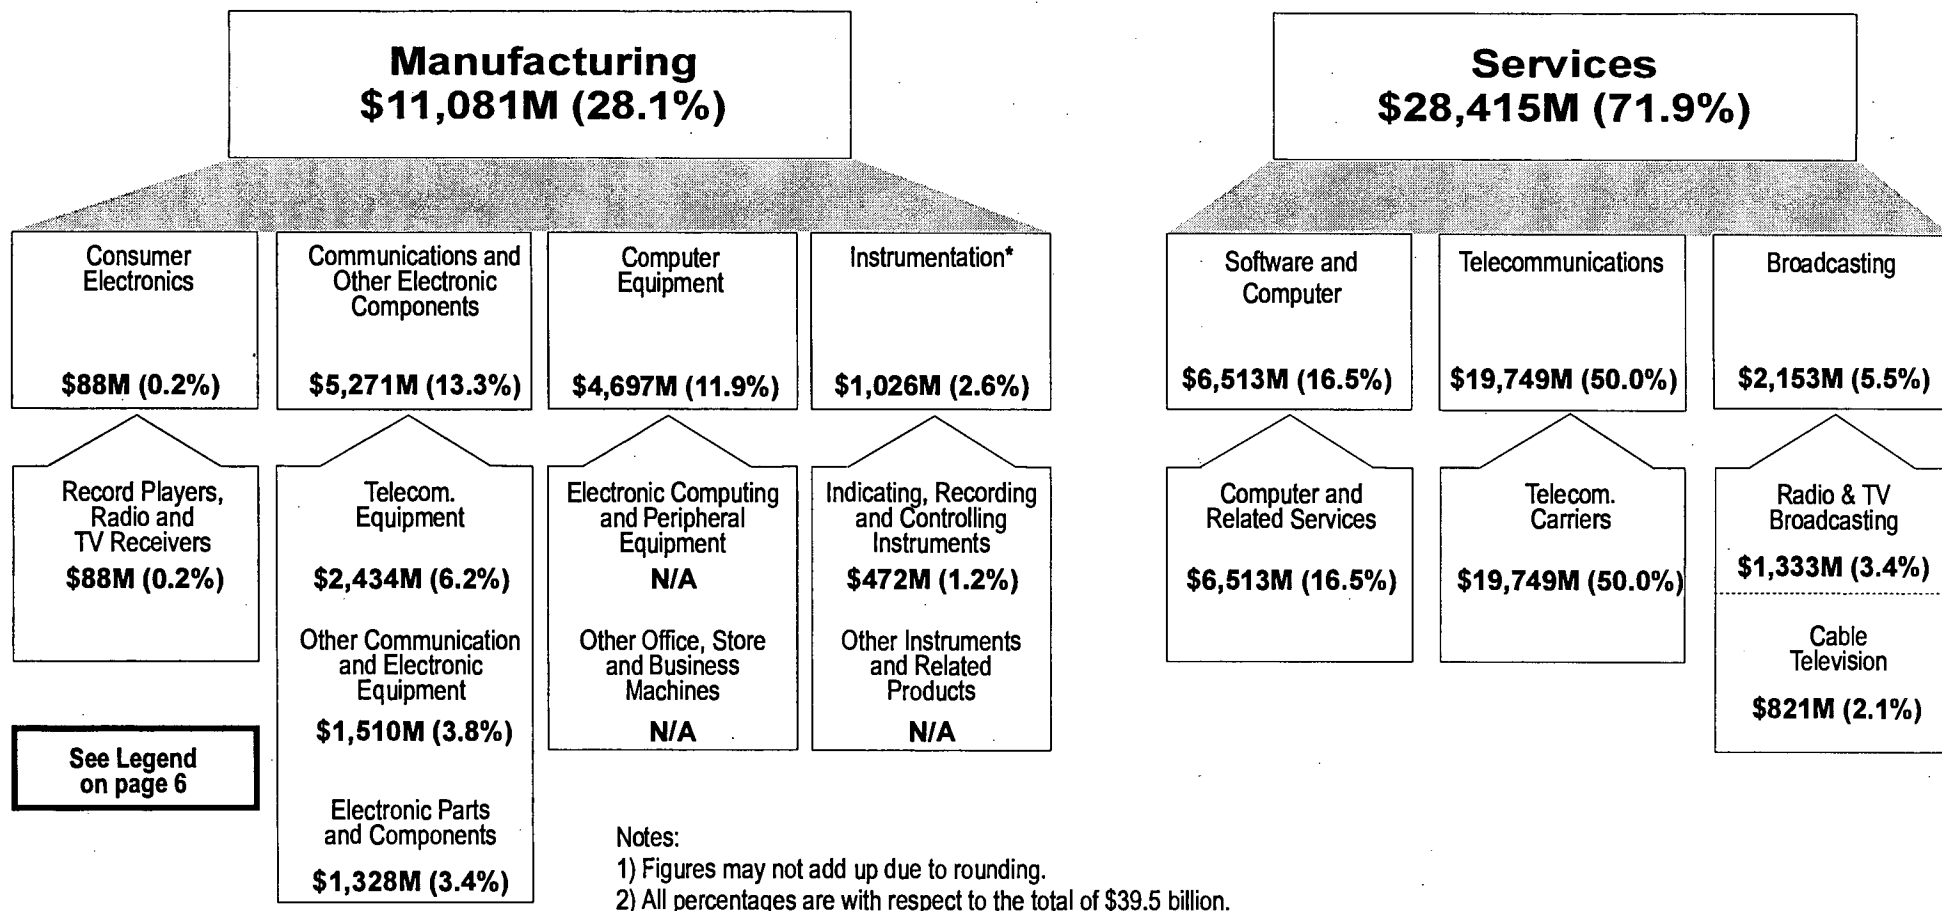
Manufacturing
\$11,081M (28.1%)

Services
\$28,415M (71.9%)

Consumer Electronics
\$88M (0.2%)

Communications and Other Electronic Components
\$5,271M (13.3%)

Computer Equipment
\$4,697M (11.9%)

Instrumentation*
\$1,026M (2.6%)

Software and Computer
\$6,513M (16.5%)

Telecommunications
\$19,749M (50.0%)

Broadcasting
\$2,153M (5.5%)

Record Players, Radio and TV Receivers
\$88M (0.2%)

See Legend on page 6

Telecom. Equipment
\$2,434M (6.2%)

Other Communication and Electronic Equipment
\$1,510M (3.8%)

Electronic Parts and Components
\$1,328M (3.4%)

Electronic Computing and Peripheral Equipment
N/A

Other Office, Store and Business Machines
N/A

Indicating, Recording and Controlling Instruments
\$472M (1.2%)

Other Instruments and Related Products
N/A

Computer and Related Services
\$6,513M (16.5%)

Telecom. Carriers
\$19,749M (50.0%)

Radio & TV Broadcasting
\$1,333M (3.4%)

Cable Television
\$821M (2.1%)

Notes:
1) Figures may not add up due to rounding.
2) All percentages are with respect to the total of \$39.5 billion.